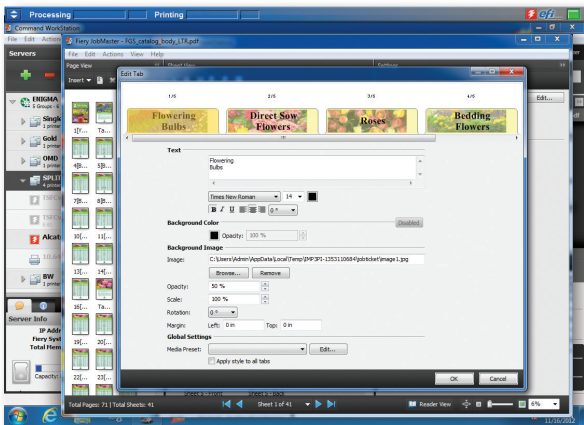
Processing
Printing
efi
Command WorkStation
File Edit Actions
Servers
Fiery JobMaster - FOS_catalog_body_LTR.pdf
File Edit Actions View Help
Page View
Sheet View
Settings
Insert
Edit Tab
Edit...
ENIGMA
5 Groups
Single
1 printer
Gold
1 printer
OMD
1 printer
SPLIT
4 printers
Alcat
BW
1 printer
Server Info
IP Addr
Fiery Syst
Total Hem
Capacity
1/5
2/5
3/5
4/5
Flowering Bulbs
Direct Sow Flowers
Roses
Bedding Flowers
Text
Flowering
Bulbs
Times New Roman
14
B I U
0 °
Background Color
Disabled
Opacity:
100 %
Background Image
Image:
C:\Users\Admin\AppData\Local\Temp\JMP3PI-1353110684\jobticket\image1.jpg
Browse...
Remove
Opacity:
50 %
Scale:
100 %
Rotation:
0 °
Margin:
Left:
0 in
Top:
0 in
Global Settings
Media Preset:
Edit...
Apply style to all tabs
OK
Cancel
1[Y...
Ta...
4[B...
5[B...
7[B...
8[B...
10[...
11[...
13[...
14[...
16[...
Ta...
19[...
20[...
22[...
23[...
Total Pages: 71 | Total Sheets: 41
Sheet 1 of 41
Reader View
6%
11/16/2012